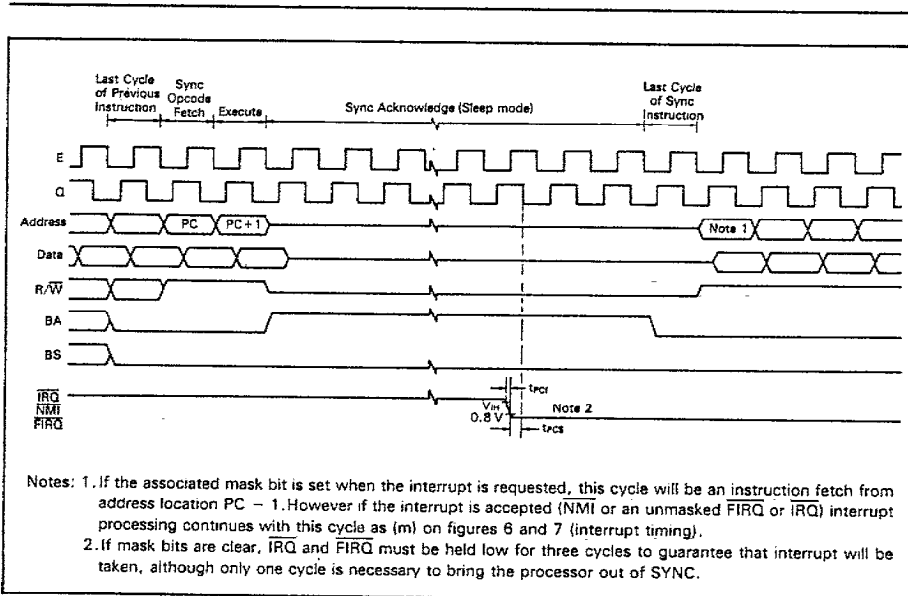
Last Cycle of Previous Instruction
Sync Opcode Fetch
Execute
Sync Acknowledge (Sleep mode)
Last Cycle of Sync Instruction

E
Q
Address
PC
PC + 1
Note 1
Data
R/$\overline{W}$
BA
BS
$\overline{IRQ}$
$\overline{NMI}$
$\overline{FIRQ}$
$t_{PCr}$
$V_{IH}$
0.8 V
Note 2
$t_{PCS}$

Notes: 1. If the associated mask bit is set when the interrupt is requested, this cycle will be an instruction fetch from address location PC − 1. However if the interrupt is accepted ($\overline{NMI}$ or an unmasked $\overline{FIRQ}$ or $\overline{IRQ}$) interrupt processing continues with this cycle as (m) on figures 6 and 7 (interrupt timing).

2. If mask bits are clear, $\overline{IRQ}$ and $\overline{FIRQ}$ must be held low for three cycles to guarantee that interrupt will be taken, although only one cycle is necessary to bring the processor out of SYNC.